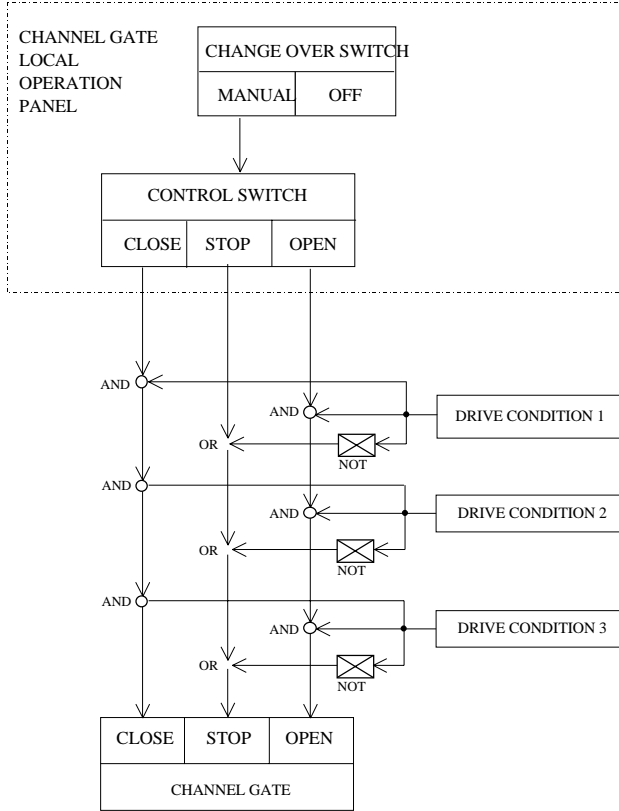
CHANNEL GATE LOCAL OPERATION PANEL

CHANGE OVER SWITCH

MANUAL | OFF

CONTROL SWITCH

CLOSE | STOP | OPEN

AND

AND

DRIVE CONDITION 1

OR

NOT

AND

AND

DRIVE CONDITION 2

OR

NOT

AND

AND

DRIVE CONDITION 3

OR

NOT

CLOSE | STOP | OPEN

CHANNEL GATE